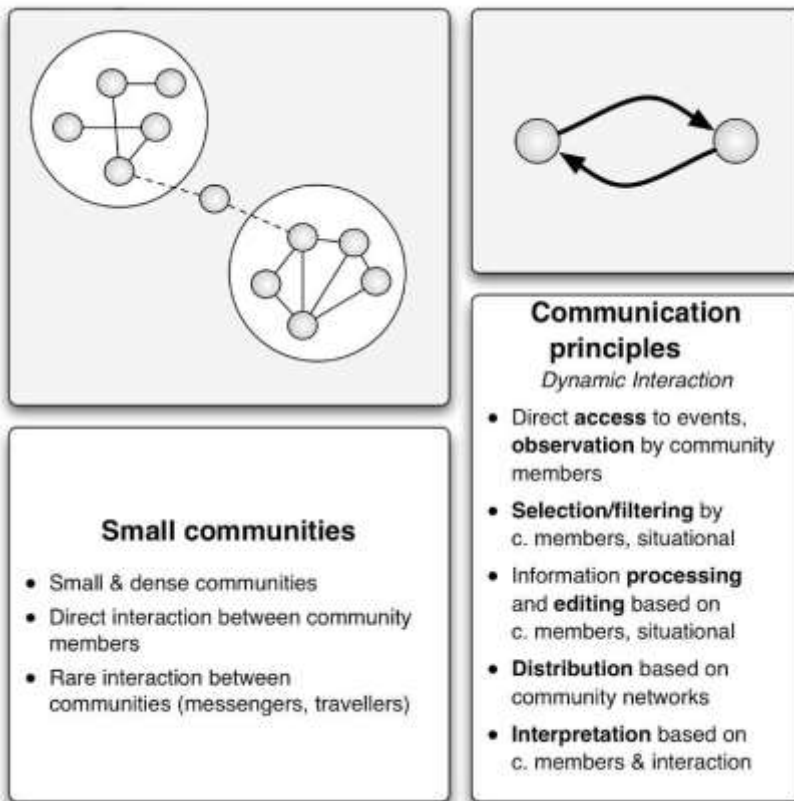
Small communities

- Small & dense communities
- Direct interaction between community members
- Rare interaction between communities (messengers, travellers)

Communication principles

*Dynamic Interaction*

- Direct **access** to events, **observation** by community members
- **Selection/filtering** by c. members, situational
- Information **processing** and **editing** based on c. members, situational
- **Distribution** based on community networks
- **Interpretation** based on c. members & interaction